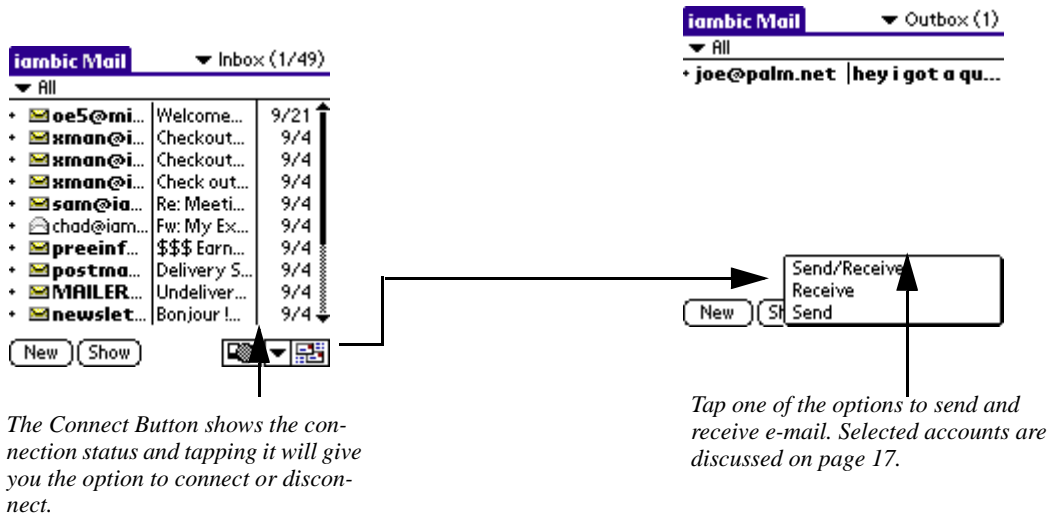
iambic Mail
▾ Inbox (1/49)
▾ All

| | | |
|---|---|---|
| • oe5@mi... | Welcome... | 9/21 |
| • xman@i... | Checkout... | 9/4 |
| • xman@i... | Checkout... | 9/4 |
| • xman@i... | Check out... | 9/4 |
| • sam@ia... | Re: Meeti... | 9/4 |
| • chad@iam... | Fw: My Ex... | 9/4 |
| • preeinf... | $$$ Earn... | 9/4 |
| • postma... | Delivery S... | 9/4 |
| • MAILER... | Undeliver... | 9/4 |
| • newslet... | Bonjour !... | 9/4 |

New Show

The Connect Button shows the connection status and tapping it will give you the option to connect or disconnect.

iambic Mail
▾ Outbox (1)
▾ All
• joe@palm.net | hey i got a qu...

Send/Receive
Receive
Send

New Sh

Tap one of the options to send and receive e-mail. Selected accounts are discussed on page 17.